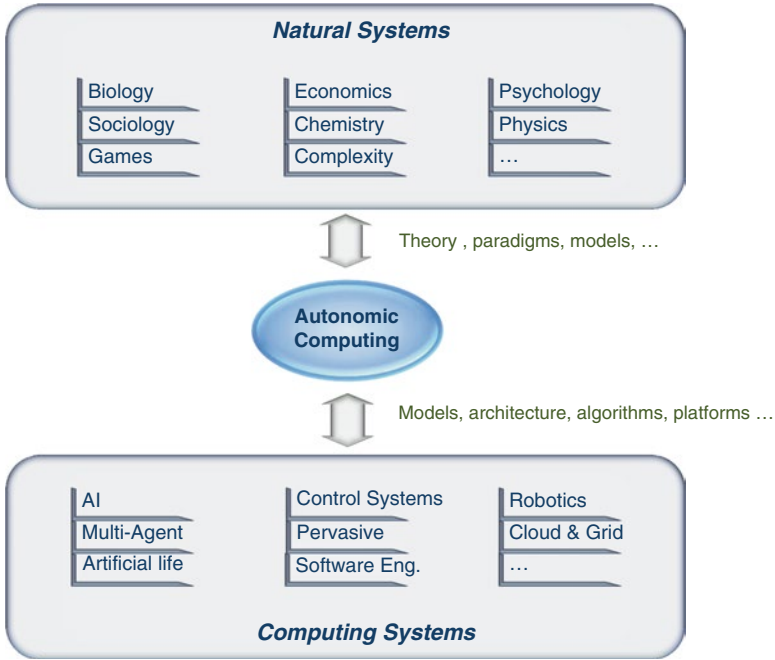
Natural Systems

Biology
Sociology
Games

Economics
Chemistry
Complexity

Psychology
Physics
…

Theory , paradigms, models, …

Autonomic Computing

Models, architecture, algorithms, platforms …

AI
Multi-Agent
Artificial life

Control Systems
Pervasive
Software Eng.

Robotics
Cloud & Grid
…

Computing Systems